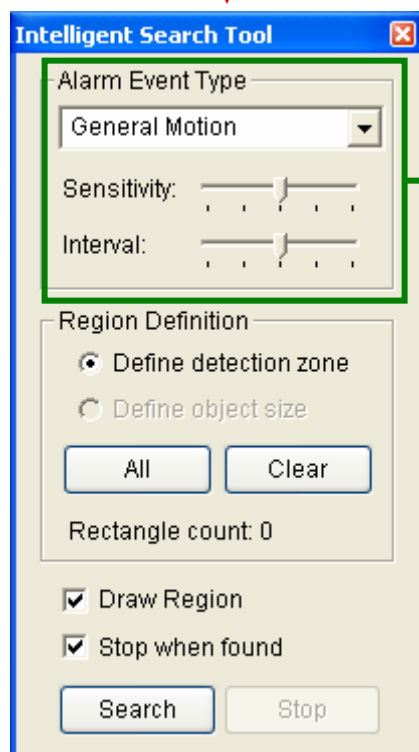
Intelligent Search Tool

Alarm Event Type
General Motion
Sensitivity:
Interval:

Region Definition
Define detection zone
Define object size
All
Clear
Rectangle count: 0

Draw Region
Stop when found
Search
Stop